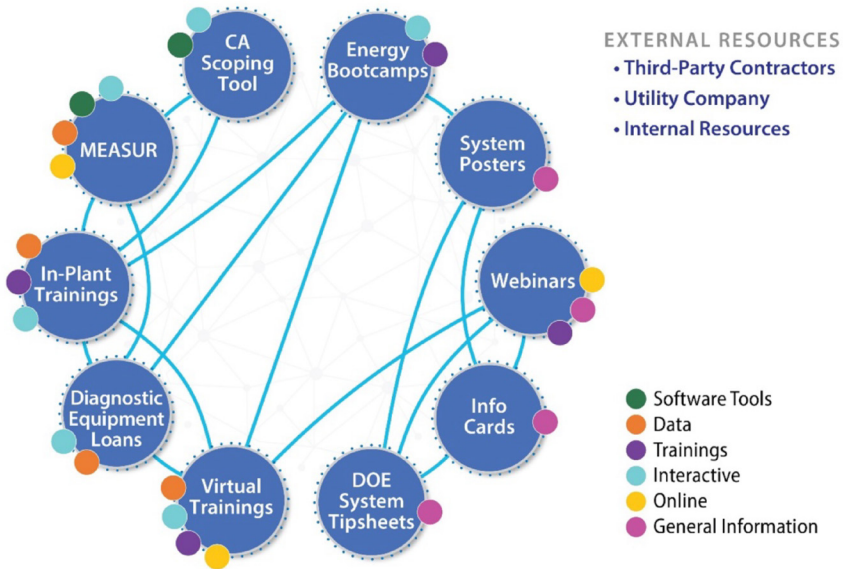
CA Scoping Tool

Energy Bootcamps

MEASUR

System Posters

In-Plant Trainings

Webinars

Diagnostic Equipment Loans

Info Cards

Virtual Trainings

DOE System Tipsheets

EXTERNAL RESOURCES
• Third-Party Contractors
• Utility Company
• Internal Resources

Software Tools
Data
Trainings
Interactive
Online
General Information